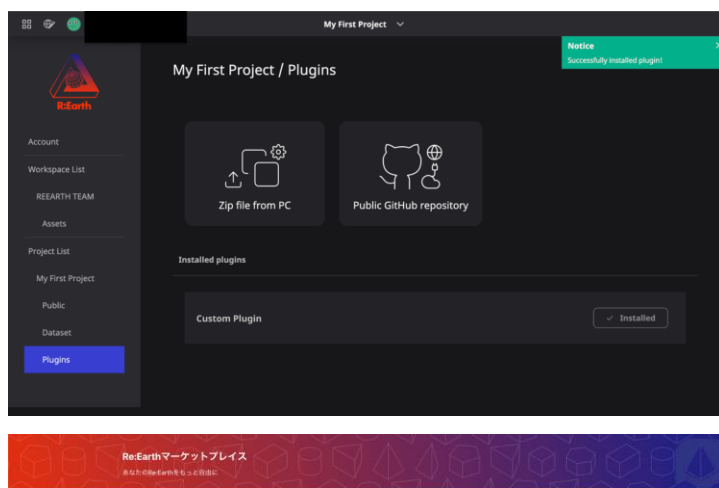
My First Project

Notice
Successfully installed plugin!

Re:Earth

Account
Workspace List
REEARTH TEAM
Assets
Project List
My First Project
Public
Dataset
Plugins

My First Project / Plugins

Zip file from PC
Public GitHub repository

Installed plugins

Custom Plugin
Installed

Re:Earthマーケットプレイス
あなたのRe:Earthをもっと自由に